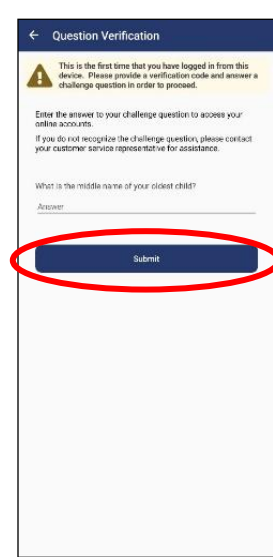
← Question Verification

This is the first time that you have logged in from this device. Please provide a verification code and answer a challenge question in order to proceed.

Enter the answer to your challenge question to access your online accounts.

If you do not recognize the challenge question, please contact your customer service representative for assistance.

What is the middle name of your oldest child?

Answer

Submit